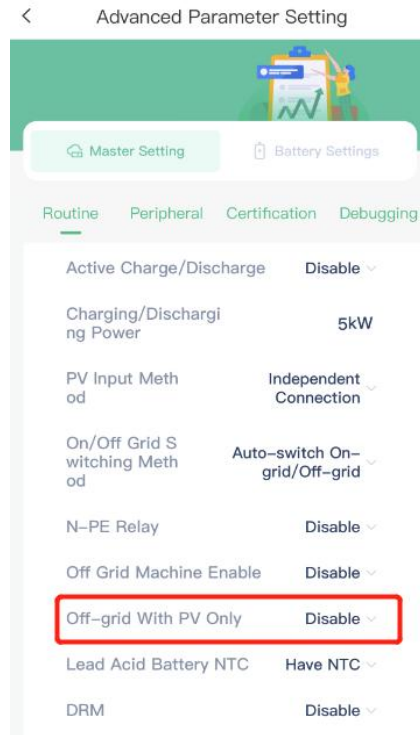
Advanced Parameter Setting

Master Setting

Battery Settings

Routine Peripheral Certification Debugging

| | |
|---|---|
| Active Charge/Discharge | Disable |
| Charging/Discharging Power | 5kW |
| PV Input Method | Independent Connection |
| On/Off Grid Switching Method | Auto-switch On-grid/Off-grid |
| N-PE Relay | Disable |
| Off Grid Machine Enable | Disable |
| Off-grid With PV Only | Disable |
| Lead Acid Battery NTC | Have NTC |
| DRM | Disable |